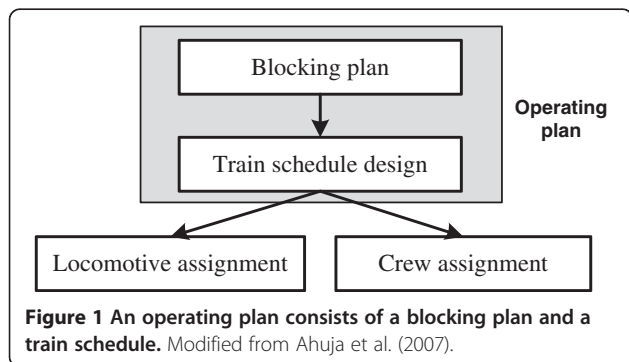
Blocking plan

Operating plan

Train schedule design

Locomotive assignment

Crew assignment

**Figure 1 An operating plan consists of a blocking plan and a train schedule.** Modified from Ahuja et al. (2007).